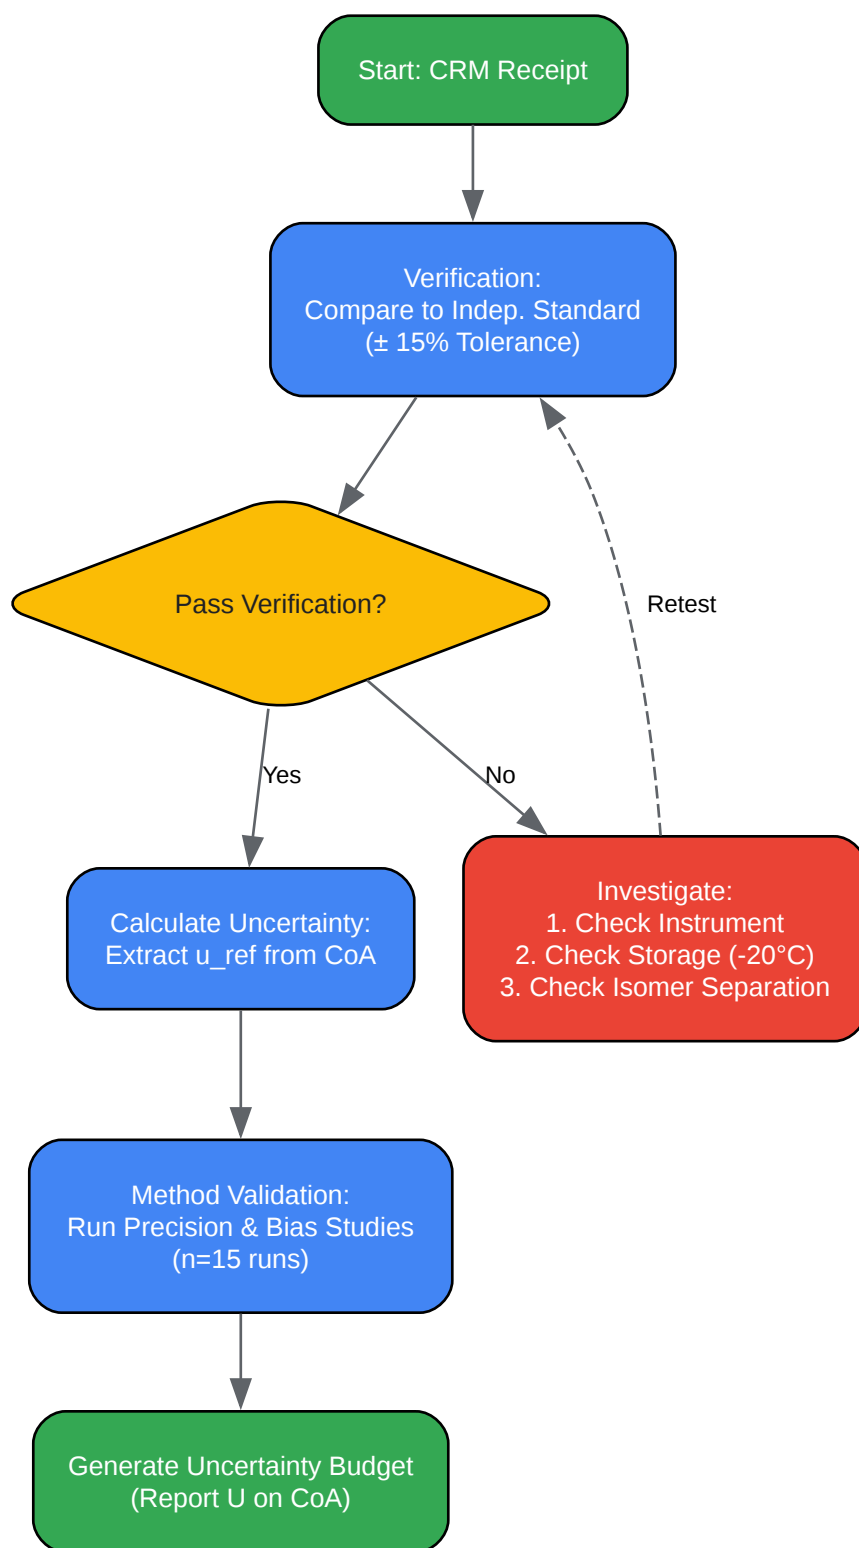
Start: CRM Receipt

Verification:
Compare to Indep. Standard
(± 15% Tolerance)

Pass Verification?

Retest

Yes

No

Calculate Uncertainty:
Extract u_ref from CoA

Investigate:
1. Check Instrument
2. Check Storage (-20°C)
3. Check Isomer Separation

Method Validation:
Run Precision & Bias Studies
(n=15 runs)

Generate Uncertainty Budget
(Report U on CoA)